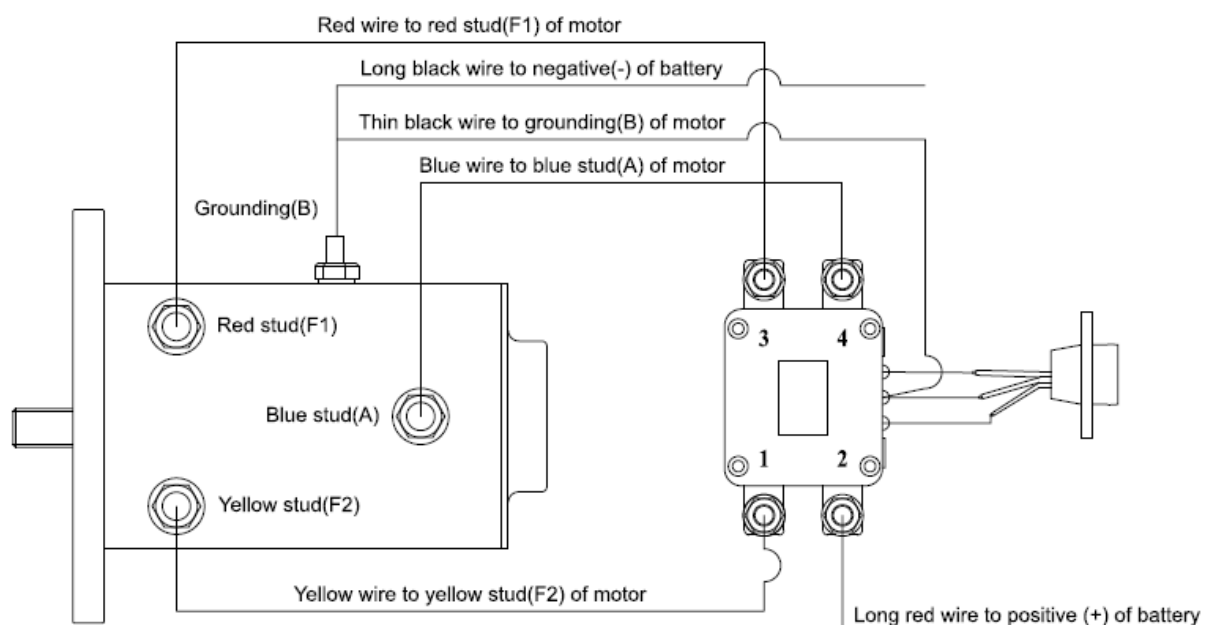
Red wire to red stud(F1) of motor

Long black wire to negative(-) of battery

Thin black wire to grounding(B) of motor

Blue wire to blue stud(A) of motor

Grounding(B)

Red stud(F1)

Blue stud(A)

Yellow stud(F2)

3

4

1

2

Yellow wire to yellow stud(F2) of motor

Long red wire to positive (+) of battery